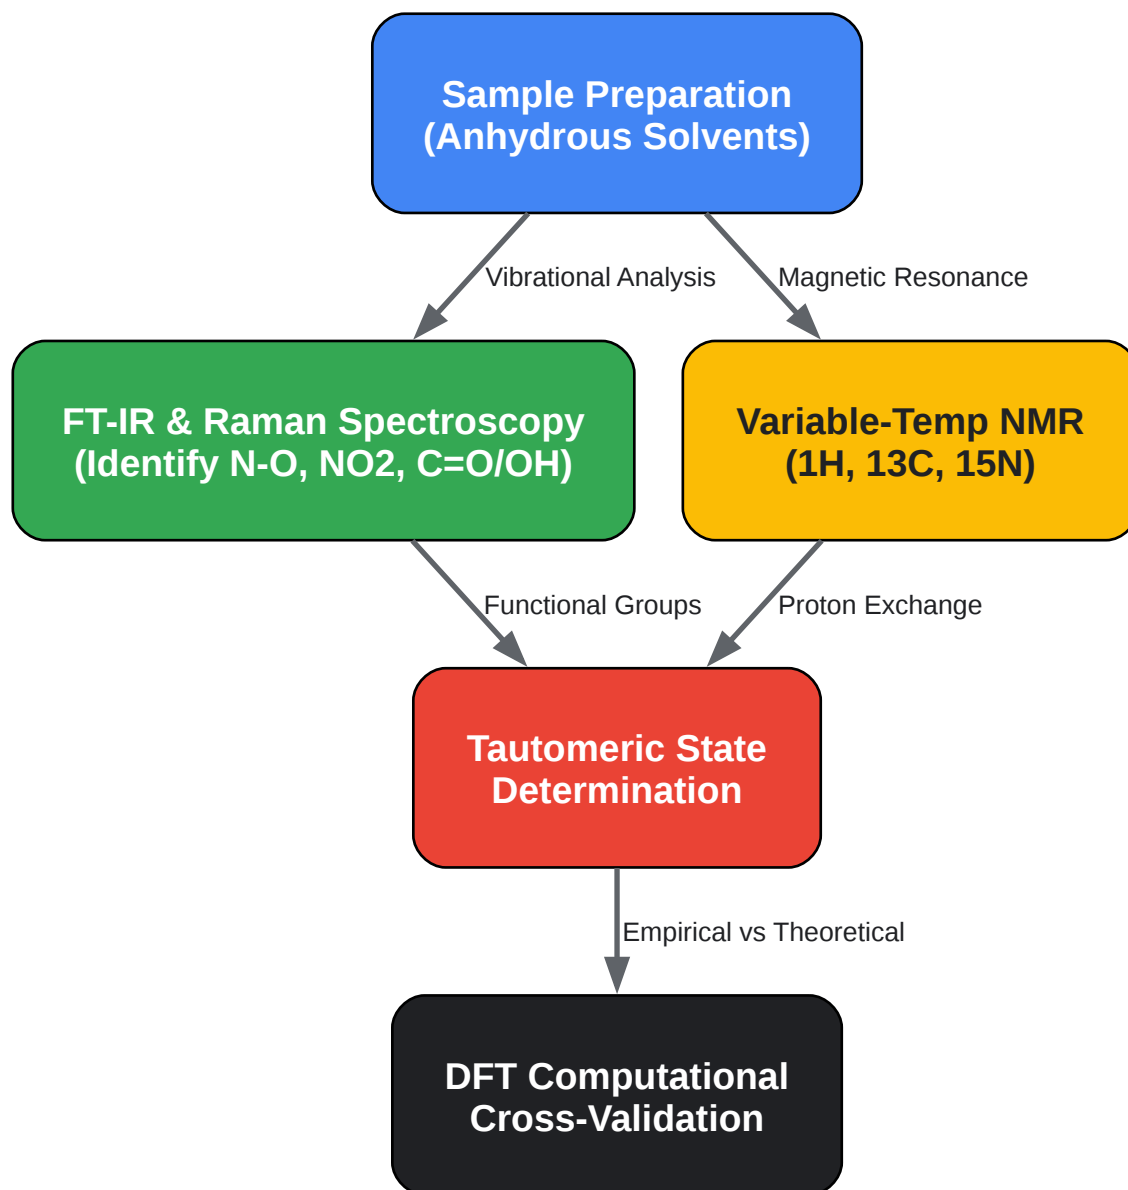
Sample Preparation
(Anhydrous Solvents)

Vibrational Analysis

Magnetic Resonance

FT-IR & Raman Spectroscopy
(Identify N-O, NO2, C=O/OH)

Variable-Temp NMR
(1H, 13C, 15N)

Functional Groups

Proton Exchange

Tautomeric State
Determination

Empirical vs Theoretical

DFT Computational
Cross-Validation